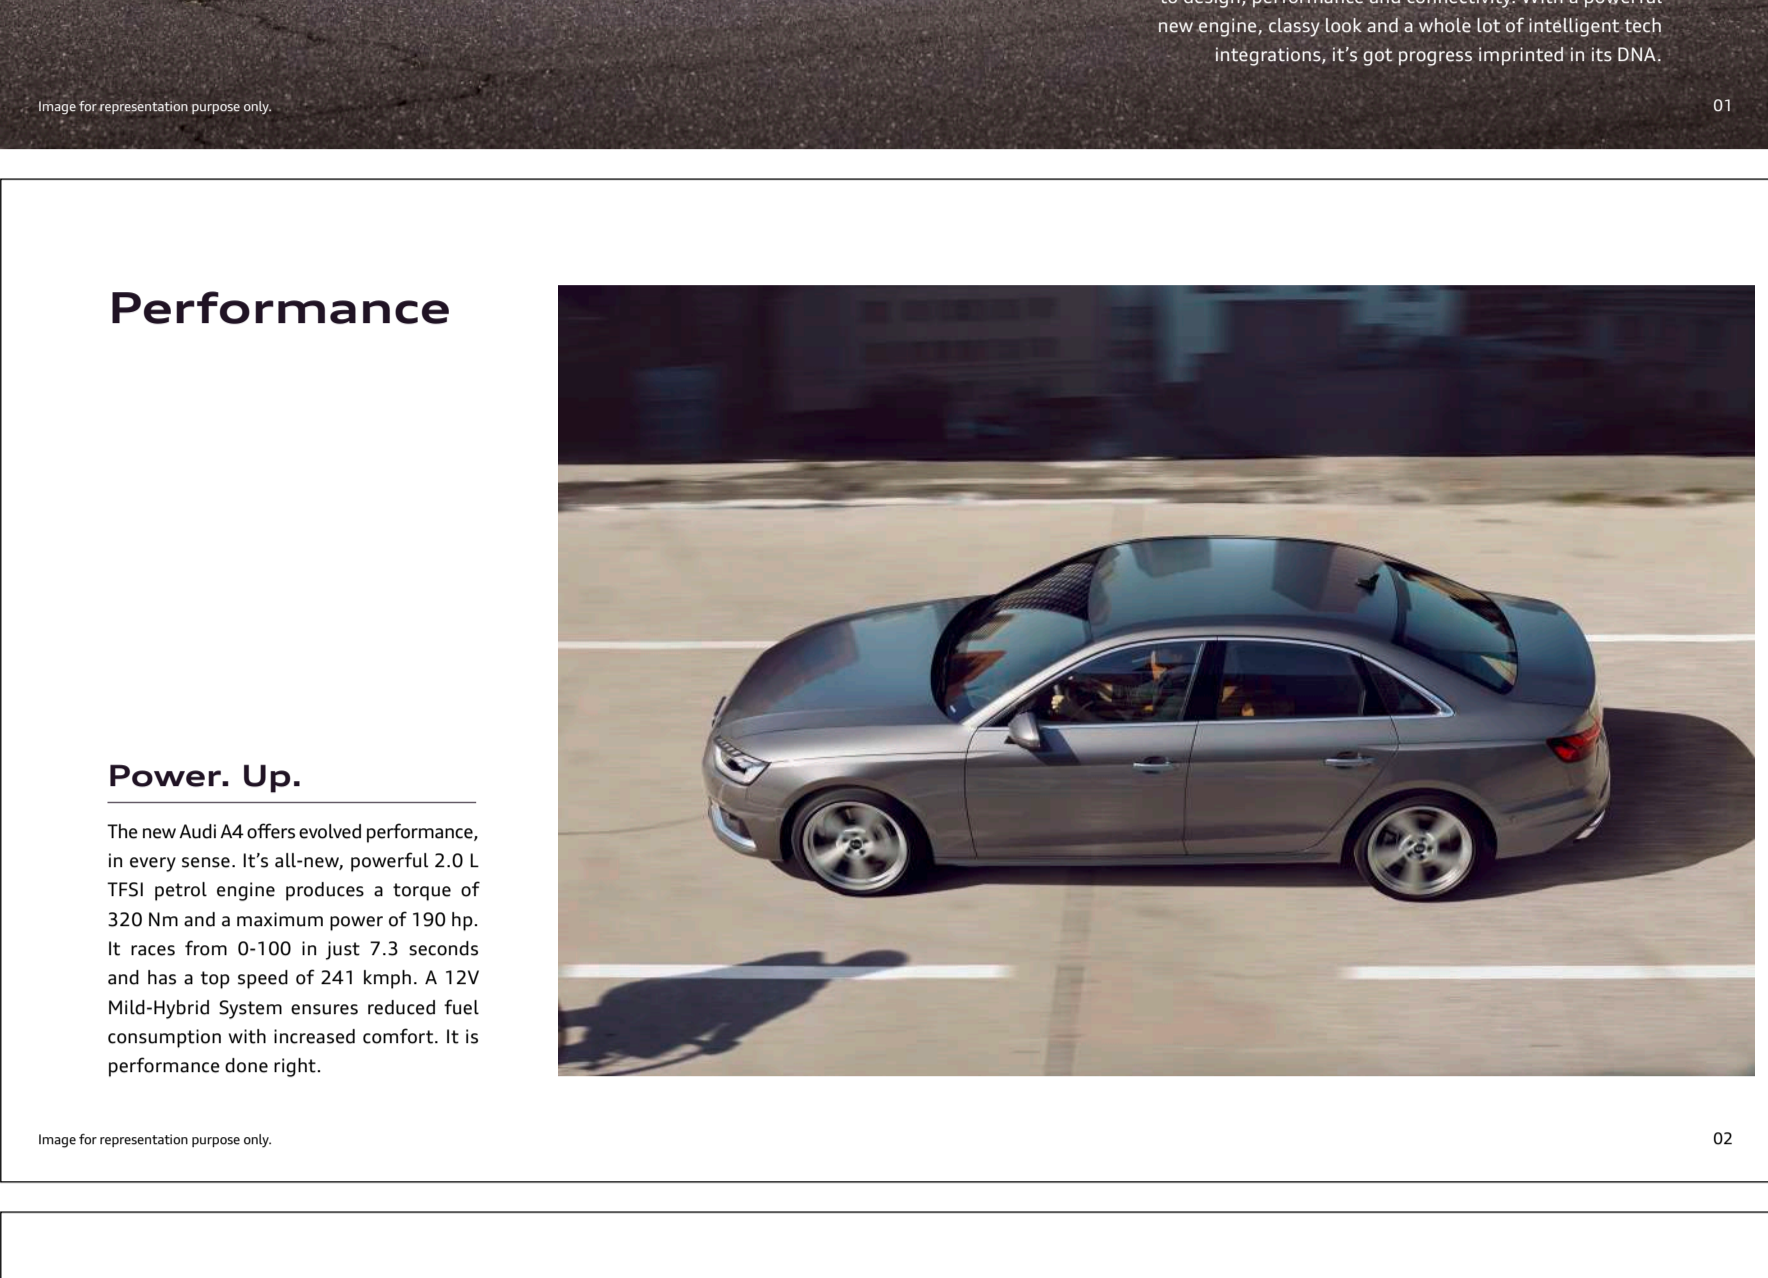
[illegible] new engine, classy look and a whole lot of intelligent tech integrations, it's got progress imprinted in its DNA.

Image for representation purpose only.

01

Performance

Power. Up.

The new Audi A4 offers evolved performance, in every sense. It's all-new, powerful 2.0 L TFSI petrol engine produces a torque of 320 Nm and a maximum power of 190 hp. It races from 0-100 in just 7.3 seconds and has a top speed of 241 kmph. A 12V Mild-Hybrid System ensures reduced fuel consumption with increased comfort. It is performance done right.

Image for representation purpose only.

02